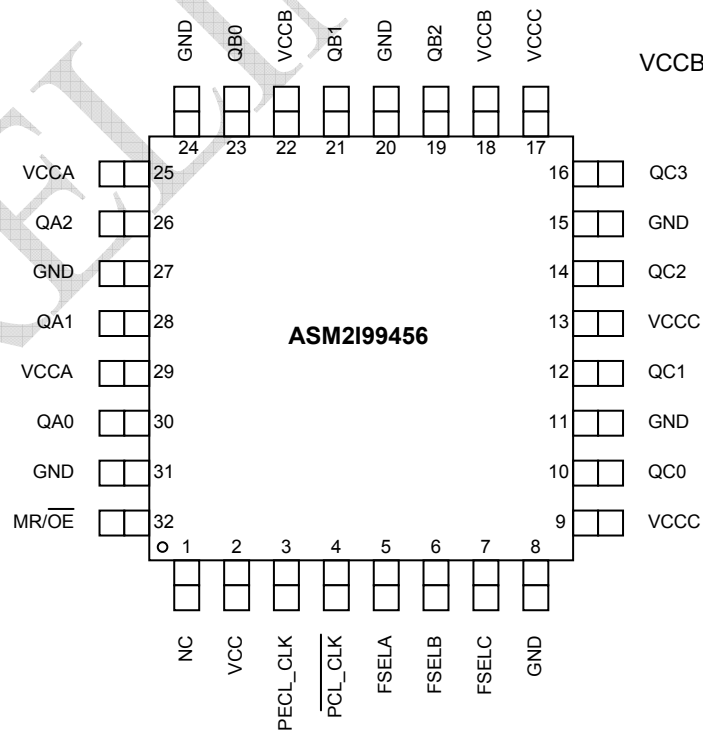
GND QB0 VCCB QB1 GND QB2 VCCB VCCC

VCCB

24 23 22 21 20 19 18 17

VCCA 25
QA2 26
GND 27
QA1 28
VCCA 29
QA0 30
GND 31
MR/$\overline{OE}$ 32

16 QC3
15 GND
14 QC2
13 VCCC
12 QC1
11 GND
10 QC0
9 VCCC

ASM2I99456

1 2 3 4 5 6 7 8

NC VCC PECL_CLK $\overline{PCL\_CLK}$ FSELA FSELB FSELC GND